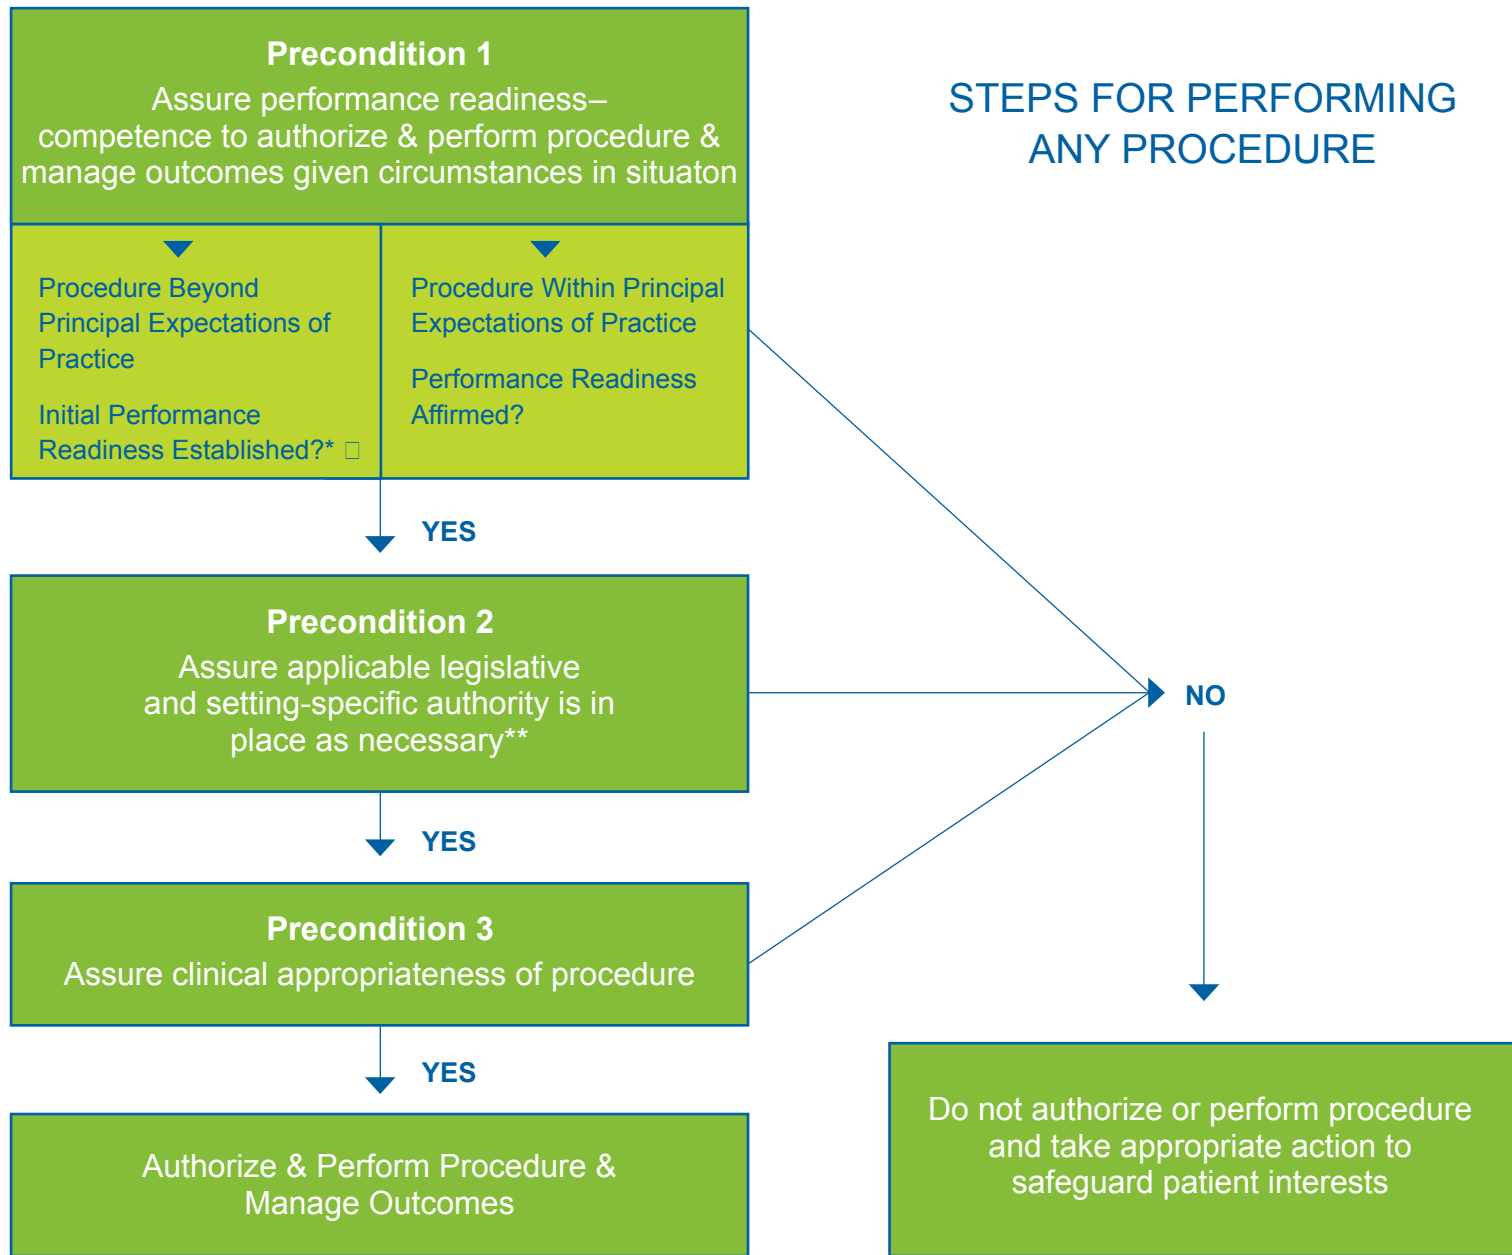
Precondition 1
Assure performance readiness–competence to authorize & perform procedure & manage outcomes given circumstances in situaton

STEPS FOR PERFORMING ANY PROCEDURE

Procedure Beyond Principal Expectations of Practice

Initial Performance Readiness Established?* □

Procedure Within Principal Expectations of Practice

Performance Readiness Affirmed?

YES

Precondition 2
Assure applicable legislative and setting-specific authority is in place as necessary**

NO

YES

Precondition 3
Assure clinical appropriateness of procedure

YES

Authorize & Perform Procedure & Manage Outcomes

Do not authorize or perform procedure and take appropriate action to safeguard patient interests